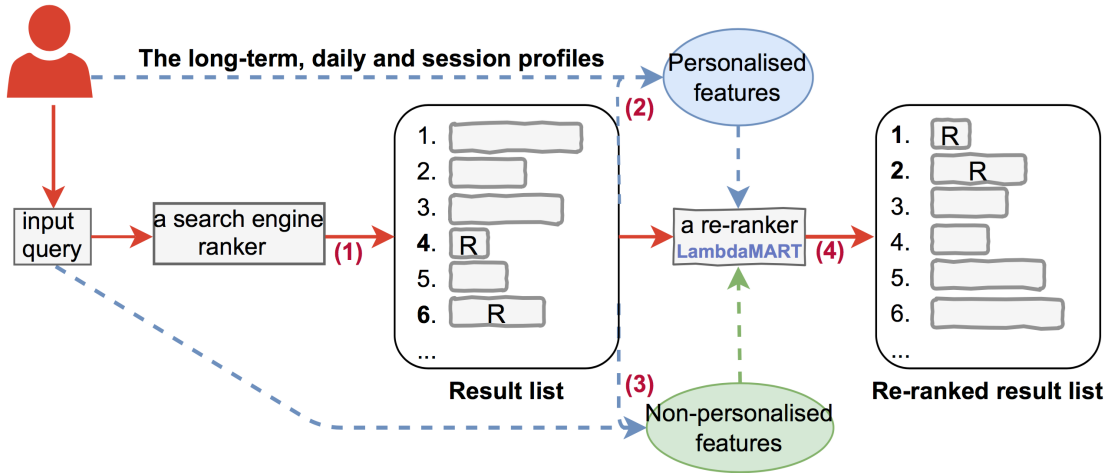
The long-term, daily and session profiles

Personalised features

(2)

input query

a search engine ranker

(1)

1.
2.
3.
4. R
5.
6. R
...

Result list

a re-ranker
LambdaMART

(4)

1. R
2. R
3.
4.
5.
6.
...

Re-ranked result list

(3)

Non-personalised features